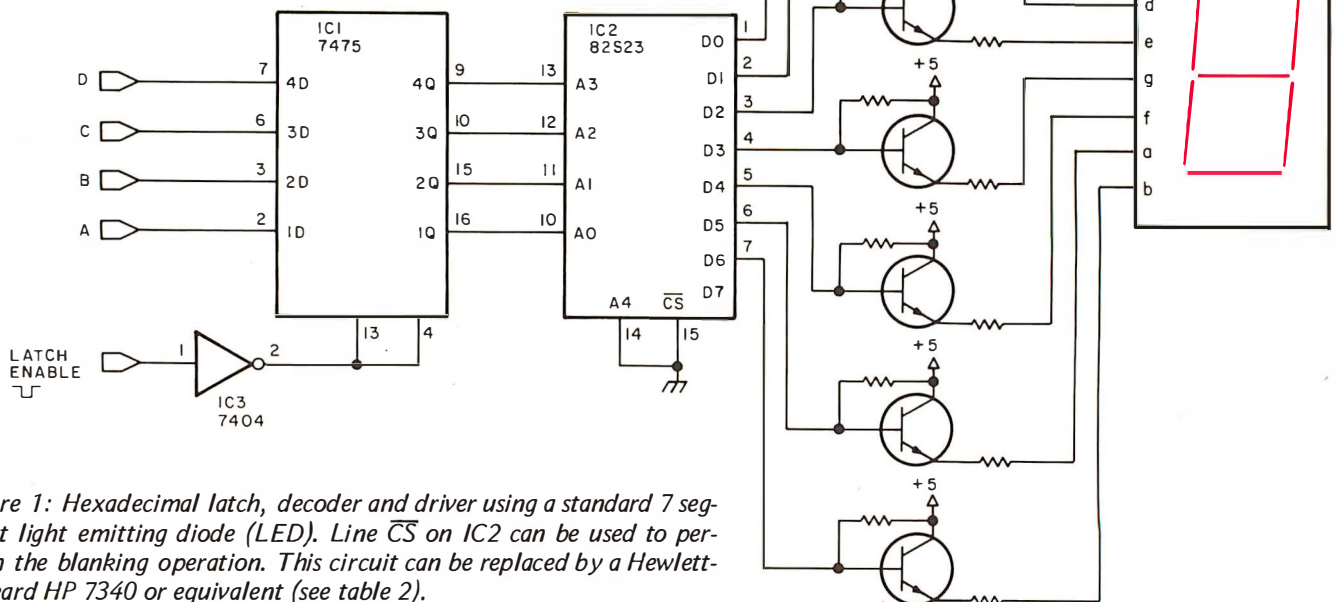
IC1
7475

D 7 4D
C 6 3D
B 3 2D
A 2 1D

4Q 9
3Q 10
2Q 15
1Q 16

13 4

IC2
82S23

13 A3
12 A2
11 A1
10 A0

D0 1
D1 2
D2 3
D3 4
D4 5
D5 6
D6 7
D7

A4 $\overline{CS}$
14 15

LATCH
ENABLE

1 2
IC3
7404

+5
+5
+5
+5

d
e
g
f
a
b

re 1: Hexadecimal latch, decoder and driver using a standard 7 seg t light emitting diode (LED). Line $\overline{CS}$ on IC2 can be used to per n the blanking operation. This circuit can be replaced by a Hewlett ard HP 7340 or equivalent (see table 2).